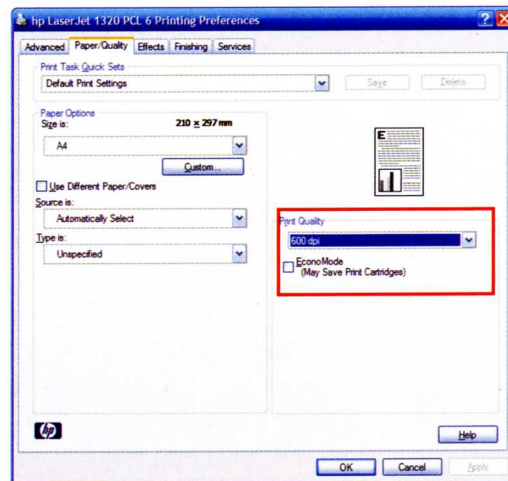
hp LaserJet 1320 PCL 6 Printing Preferences

Advanced Paper/Quality Effects Finishing Services

Print Task Quick Sets
Default Print Settings
Save Delete

Paper Options
Size is: 210 x 297 mm
A4
Custom...
Use Different Paper/Covers
Source is:
Automatically Select
Type is:
Unspecified

E

Print Quality
600 dpi
EconoMode
(May Save Print Cartridges)

hp

Help

OK Cancel Apply